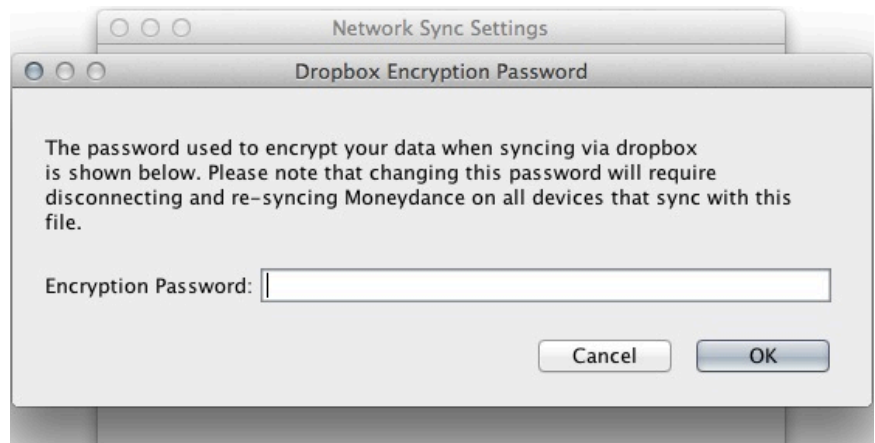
Network Sync Settings

Dropbox Encryption Password

The password used to encrypt your data when syncing via dropbox is shown below. Please note that changing this password will require disconnecting and re-syncing Moneydance on all devices that sync with this file.

Encryption Password:

Cancel

OK